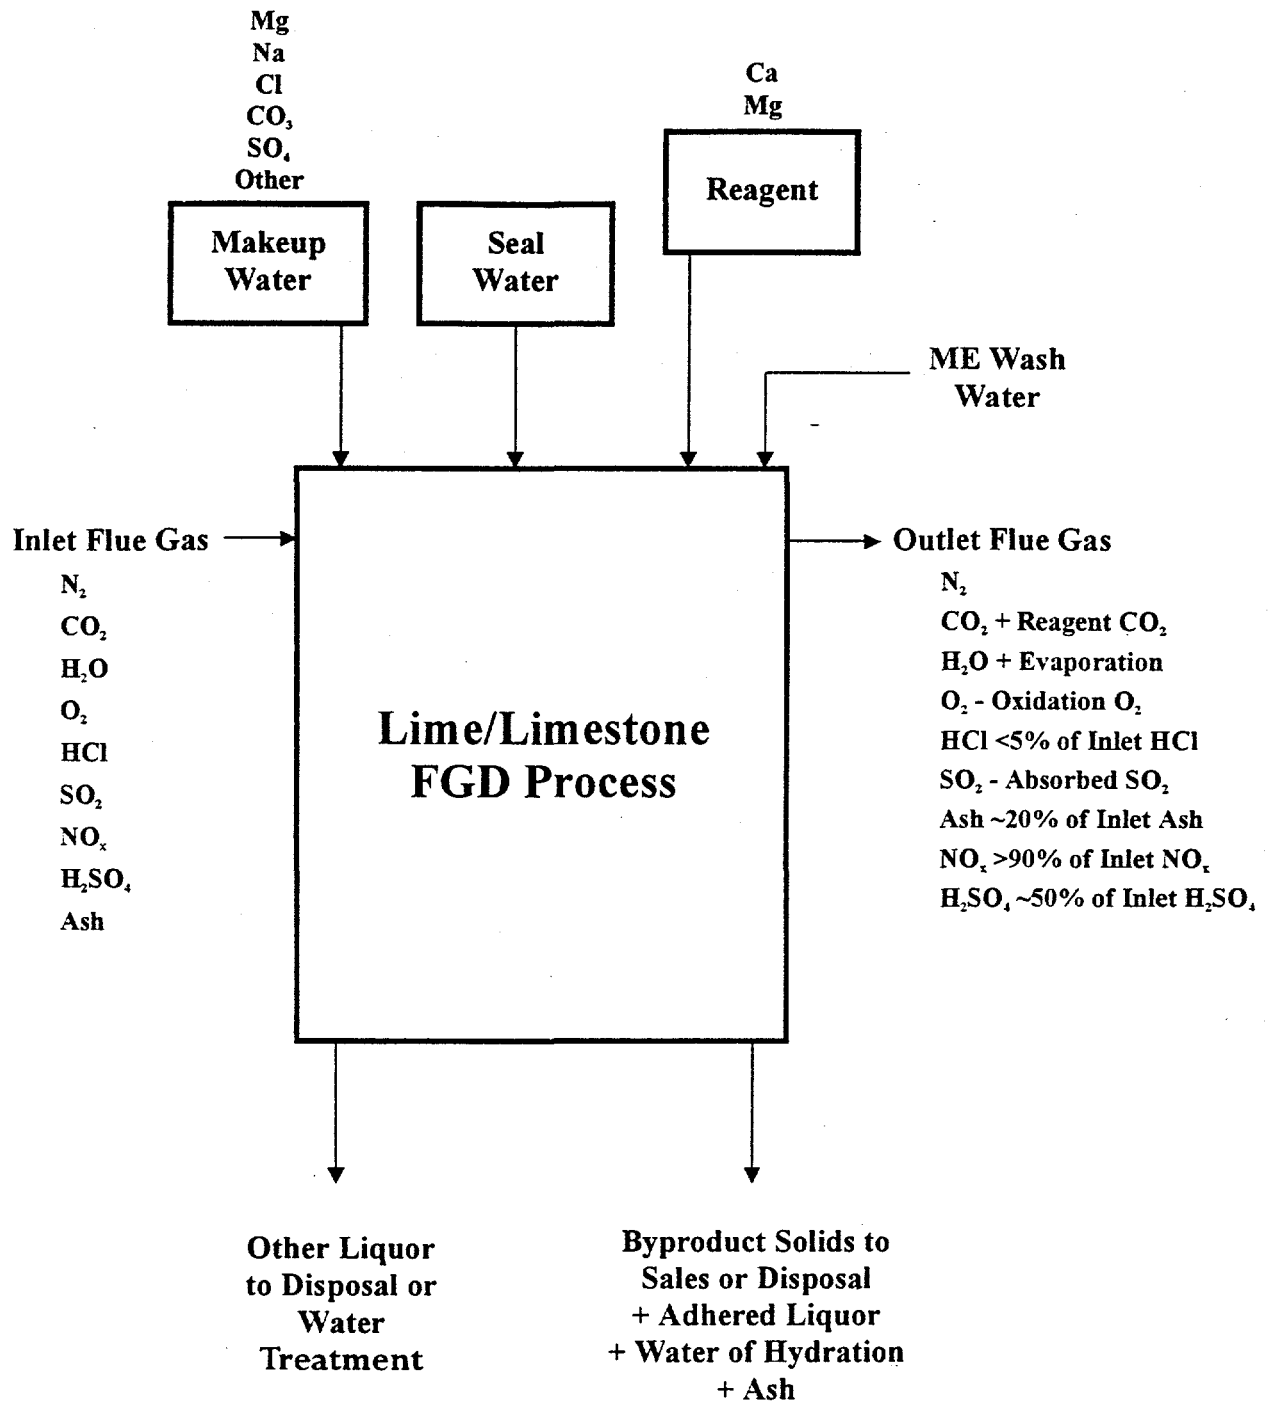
Mg
Na
Cl
$CO_3$
$SO_4$
Other

Makeup Water

Seal Water

Ca
Mg

Reagent

ME Wash Water

Inlet Flue Gas

$N_2$
$CO_2$
$H_2O$
$O_2$
HCl
$SO_2$
$NO_x$
$H_2SO_4$
Ash

Lime/Limestone FGD Process

Outlet Flue Gas

$N_2$
$CO_2$ + Reagent $CO_2$
$H_2O$ + Evaporation
$O_2$ - Oxidation $O_2$
HCl <5% of Inlet HCl
$SO_2$ - Absorbed $SO_2$
Ash ~20% of Inlet Ash
$NO_x$ >90% of Inlet $NO_x$
$H_2SO_4$ ~50% of Inlet $H_2SO_4$

Other Liquor to Disposal or Water Treatment

Byproduct Solids to Sales or Disposal
+ Adhered Liquor
+ Water of Hydration
+ Ash